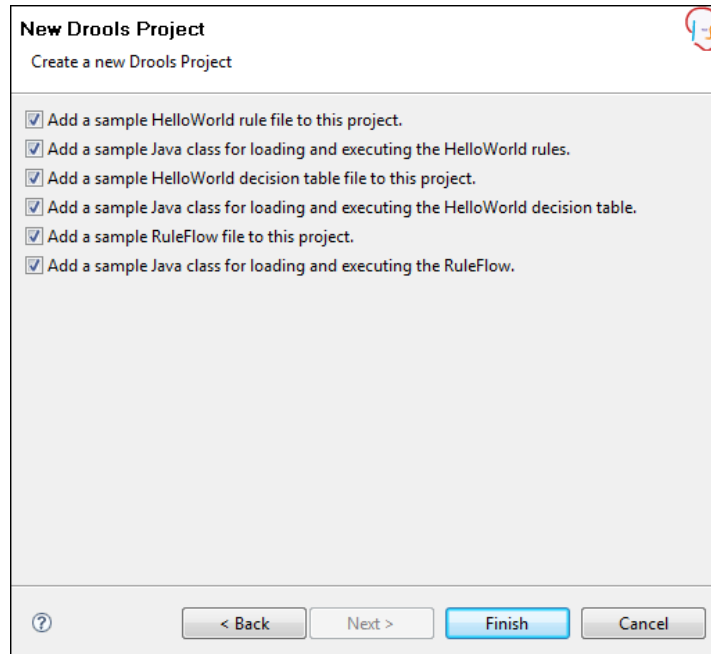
New Drools Project

Create a new Drools Project

☑ Add a sample HelloWorld rule file to this project.
☑ Add a sample Java class for loading and executing the HelloWorld rules.
☑ Add a sample HelloWorld decision table file to this project.
☑ Add a sample Java class for loading and executing the HelloWorld decision table.
☑ Add a sample RuleFlow file to this project.
☑ Add a sample Java class for loading and executing the RuleFlow.

?

< Back

Next >

Finish

Cancel